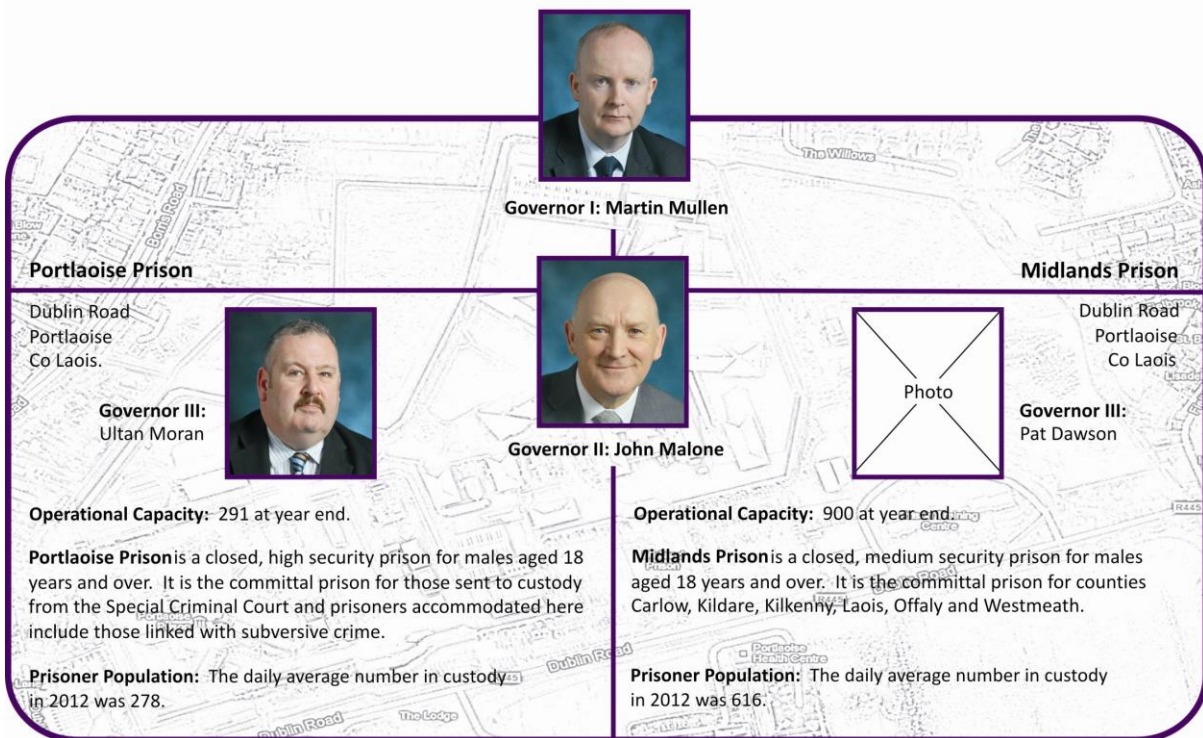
Governor I: Martin Mullen

Portlaoise Prison

Dublin Road
Portlaoise
Co Laois.

Governor III:
Ultan Moran

Governor II: John Malone

Midlands Prison

Dublin Road
Portlaoise
Co Laois

Photo

Governor III:
Pat Dawson

Operational Capacity: 291 at year end.

Portlaoise Prison is a closed, high security prison for males aged 18 years and over. It is the committal prison for those sent to custody from the Special Criminal Court and prisoners accommodated here include those linked with subversive crime.

Prisoner Population: The daily average number in custody in 2012 was 278.

Operational Capacity: 900 at year end.

Midlands Prison is a closed, medium security prison for males aged 18 years and over. It is the committal prison for counties Carlow, Kildare, Kilkenny, Laois, Offaly and Westmeath.

Prisoner Population: The daily average number in custody in 2012 was 616.